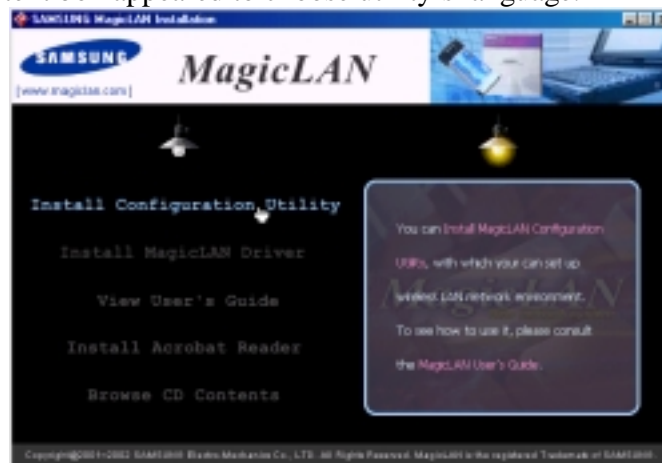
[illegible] appear to choose any language.

SAMSUNG MagicLAN Installation

SAMSUNG

[www.magiclan.com]

MagicLAN

Install Configuration Utility

Install MagicLAN Driver

View User's Guide

Install Acrobat Reader

Browse CD Contents

You can Install MagicLAN Configuration Utility, with which your can set up wireless LAN network environment. To see how to use it, please consult the MagicLAN User's Guide.

Copyright©2001-2002 SAMSUNG Electro-Mechanics Co., LTD. All Rights Reserved. MagicLAN is the registered Trademark of SAMSUNG